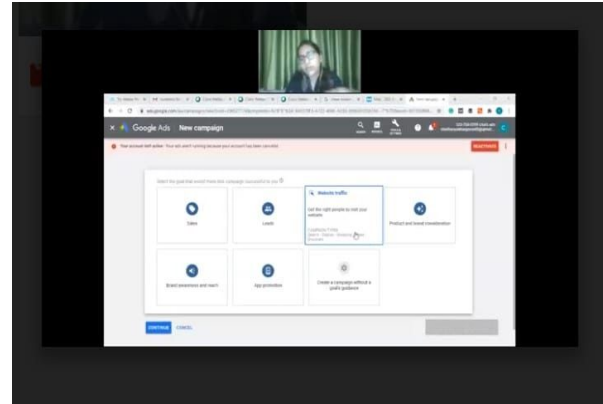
Google Ads New campaign

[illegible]

Select the goal that would make this campaign successful to you

Sales

Leads

Website traffic

Get the right people to visit your website

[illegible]

Product and brand consideration

Brand awareness and reach

App promotion

Create a campaign without a goal's guidance

CONTINUE CANCEL